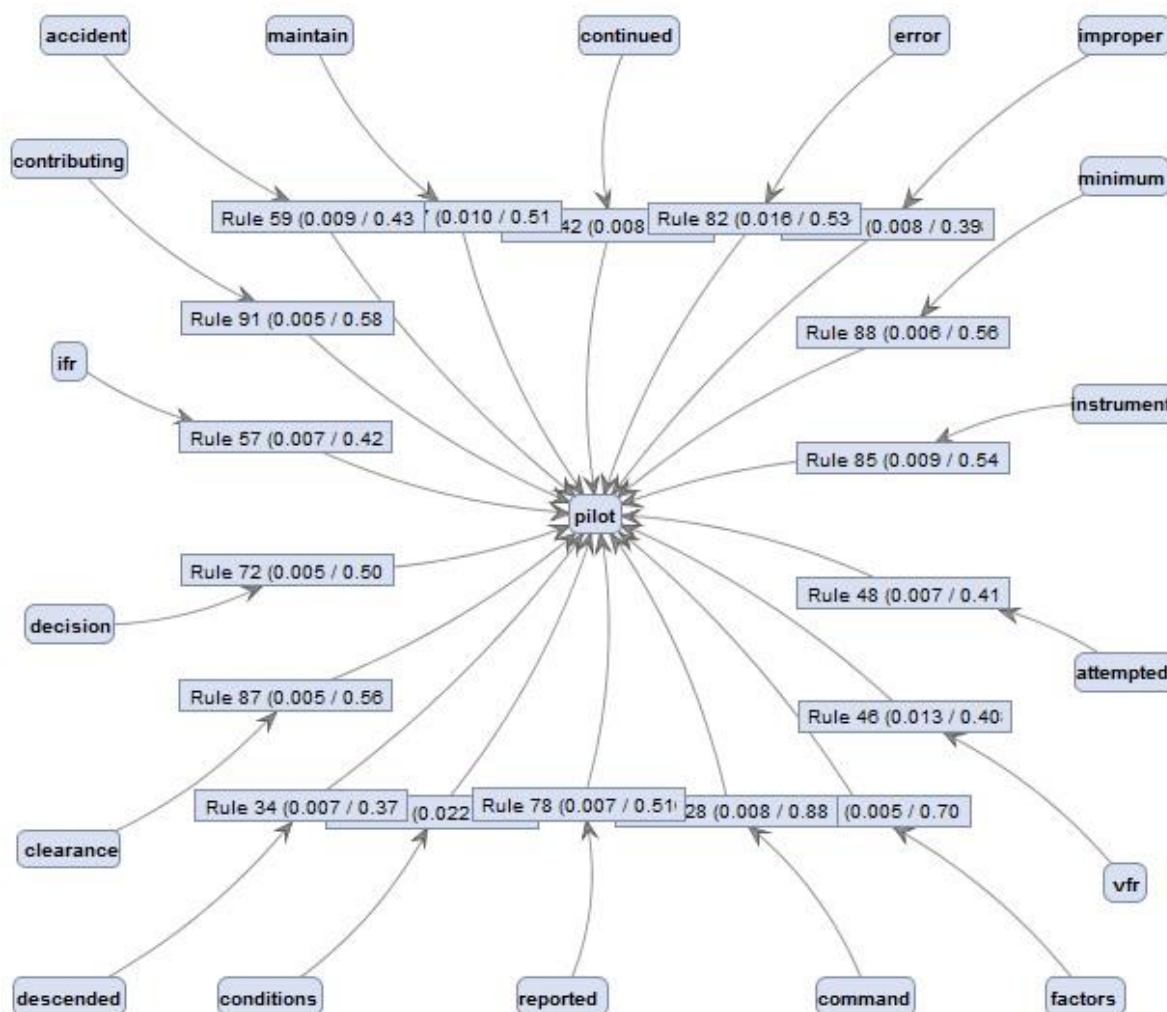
accident

maintain

continued

error

improper

contributing

minimum

Rule 59 (0.009 / 0.43

(0.010 / 0.51

42 (0.008

Rule 82 (0.016 / 0.53

(0.008 / 0.39

Rule 91 (0.005 / 0.58

Rule 88 (0.006 / 0.56

ifr

Rule 57 (0.007 / 0.42

instrument

Rule 85 (0.009 / 0.54

pilot

Rule 72 (0.005 / 0.50

decision

Rule 48 (0.007 / 0.41

attempted

Rule 87 (0.005 / 0.56

Rule 46 (0.013 / 0.40

Rule 34 (0.007 / 0.37

(0.022

Rule 78 (0.007 / 0.51

28 (0.008 / 0.88

(0.005 / 0.70

clearance

vfr

descended

conditions

reported

command

factors